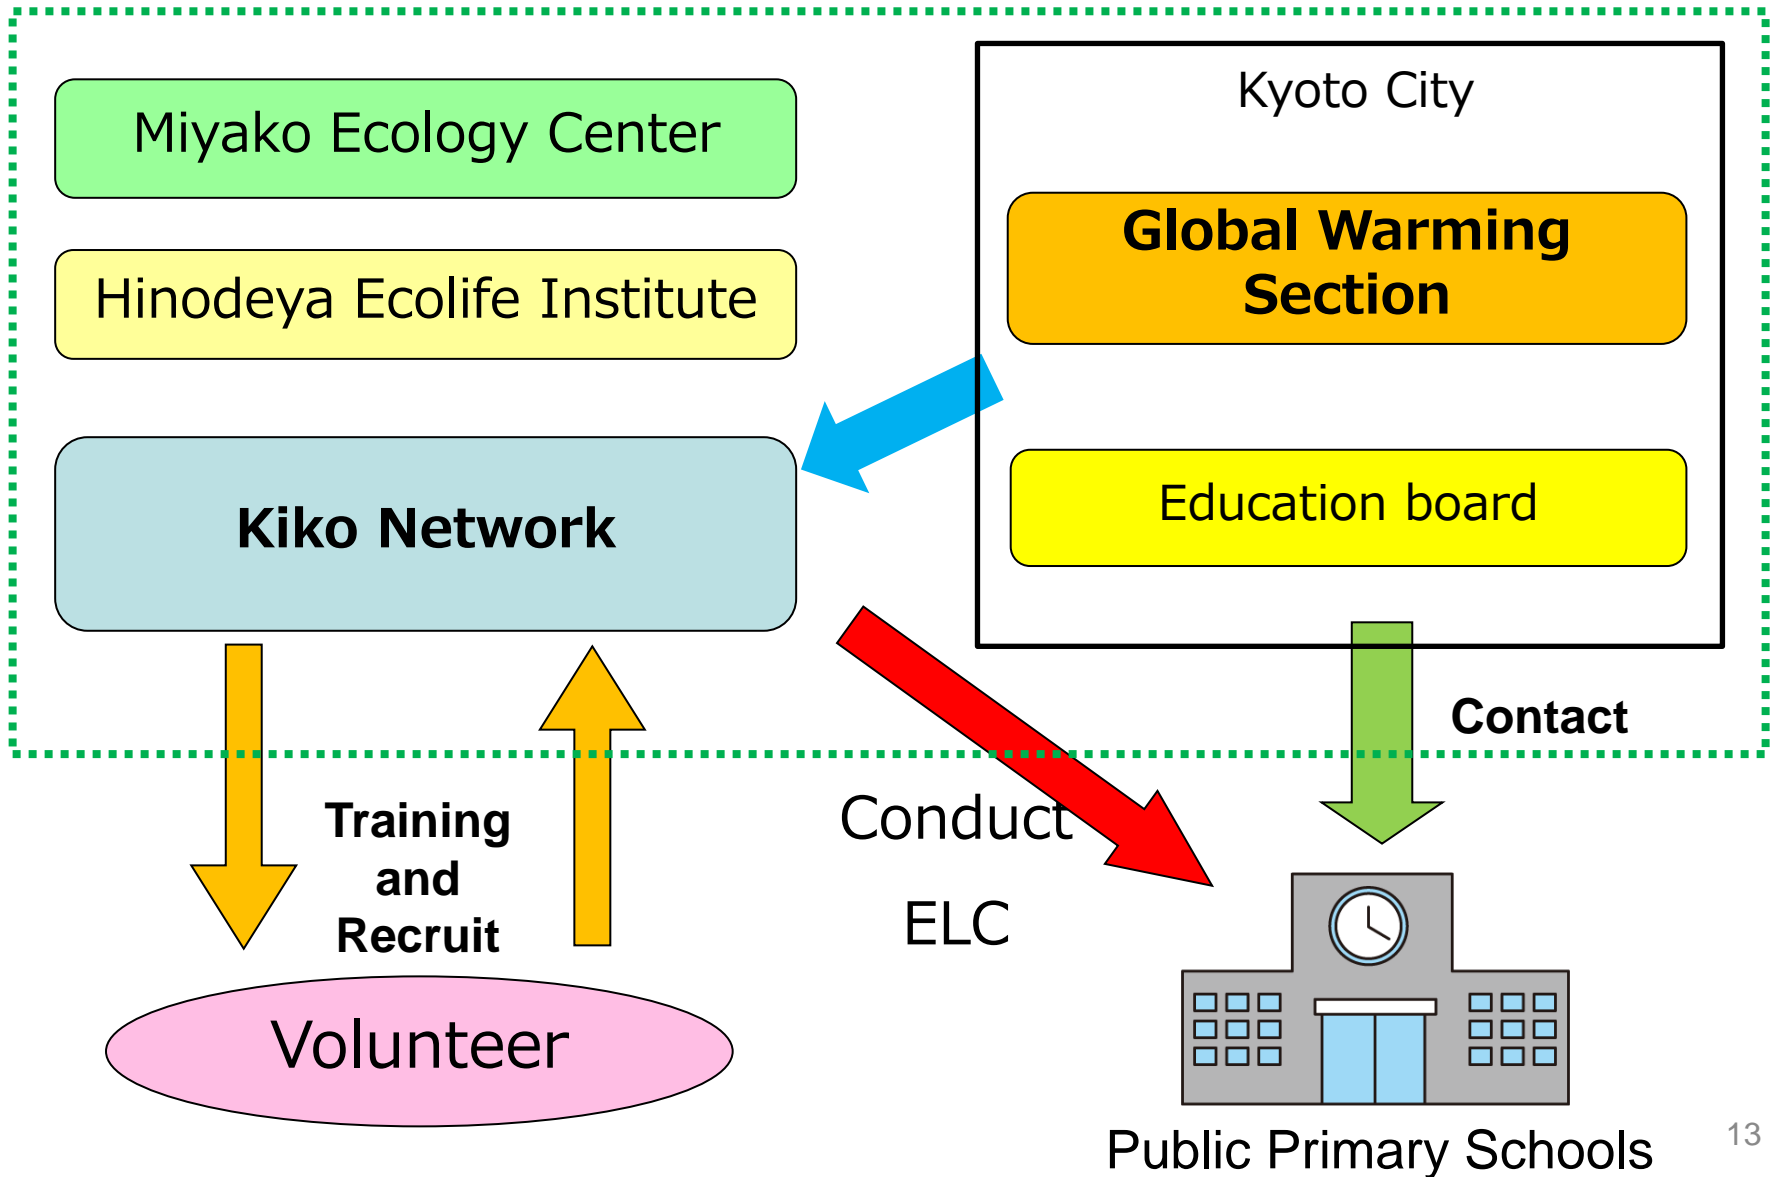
Miyako Ecology Center

Hinodeya Ecolife Institute

Kiko Network

Kyoto City

Global Warming Section

Education board

Contact

Training and Recruit

Conduct

ELC

Volunteer

Public Primary Schools

13